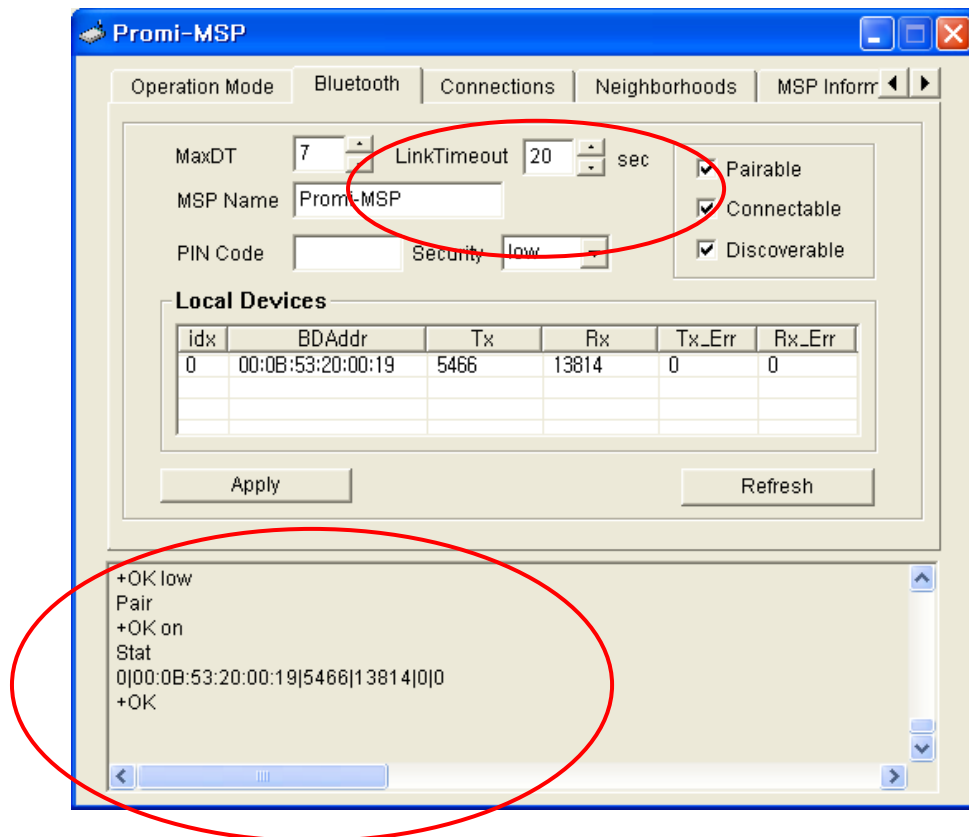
Promi-MSP

Operation Mode | Bluetooth | Connections | Neighborhoods | MSP Inform

MaxDT 7
LinkTimeout 20 sec
MSP Name Promi-MSP
PIN Code
Security low

Pairable
Connectable
Discoverable

Local Devices

| idx | BDAddr | Tx | Rx | Tx_Err | Rx_Err |
|---|---|---|---|---|---|
| 0 | 00:0B:53:20:00:19 | 5466 | 13814 | 0 | 0 |

Apply
Refresh

+OK low
Pair
+OK on
Stat
0|00:0B:53:20:00:19|5466|13814|0|0
+OK